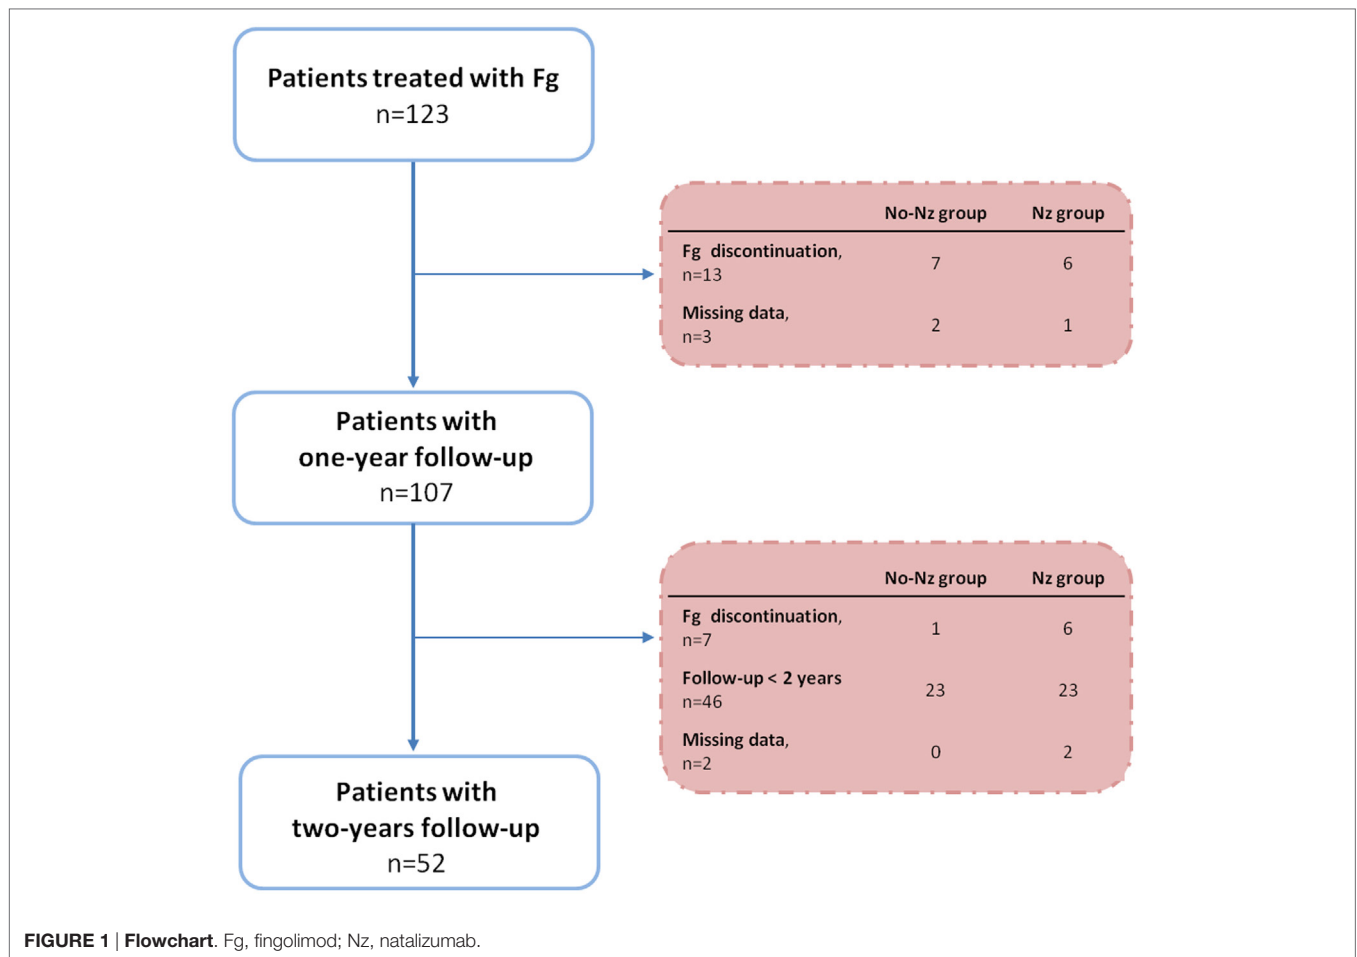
Patients treated with Fg
n=123

| | No-Nz group | Nz group |
|---|---|---|
| Fg discontinuation, n=13 | 7 | 6 |
| Missing data, n=3 | 2 | 1 |

Patients with one-year follow-up
n=107

| | No-Nz group | Nz group |
|---|---|---|
| Fg discontinuation, n=7 | 1 | 6 |
| Follow-up < 2 years n=46 | 23 | 23 |
| Missing data, n=2 | 0 | 2 |

Patients with two-years follow-up
n=52

FIGURE 1 | Flowchart. Fg, fingolimod; Nz, natalizumab.